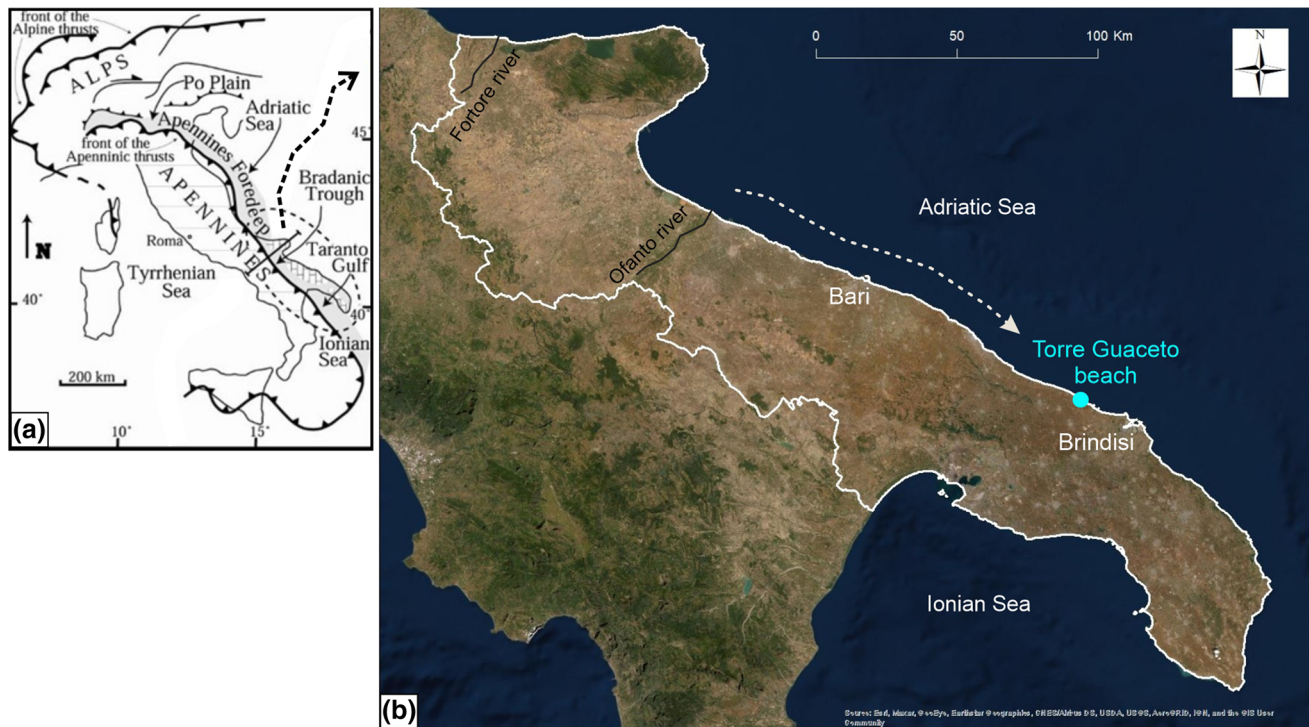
front of the Alpine thrusts
ALPS
Po Plain
Adriatic Sea
45°
front of the Apenninic thrusts
Apennines Foredeep
APENNINES
Bradanic Trough
N
Roma
Taranto Gulf
Tyrrhenian Sea
40°
40°
Ionian Sea
200 km
(a)
10°
15°

0
50
100 Km
N
Fortore river
Adriatic Sea
Ofanto river
Bari
Torre Guaceto beach
Brindisi
Ionian Sea
(b)
Source: Esri, Maxar, GeoEye, Earthstar Geographics, CNES/Airbus DS, USDA, USGS, AeroGRID, IGN, and the GIS User Community